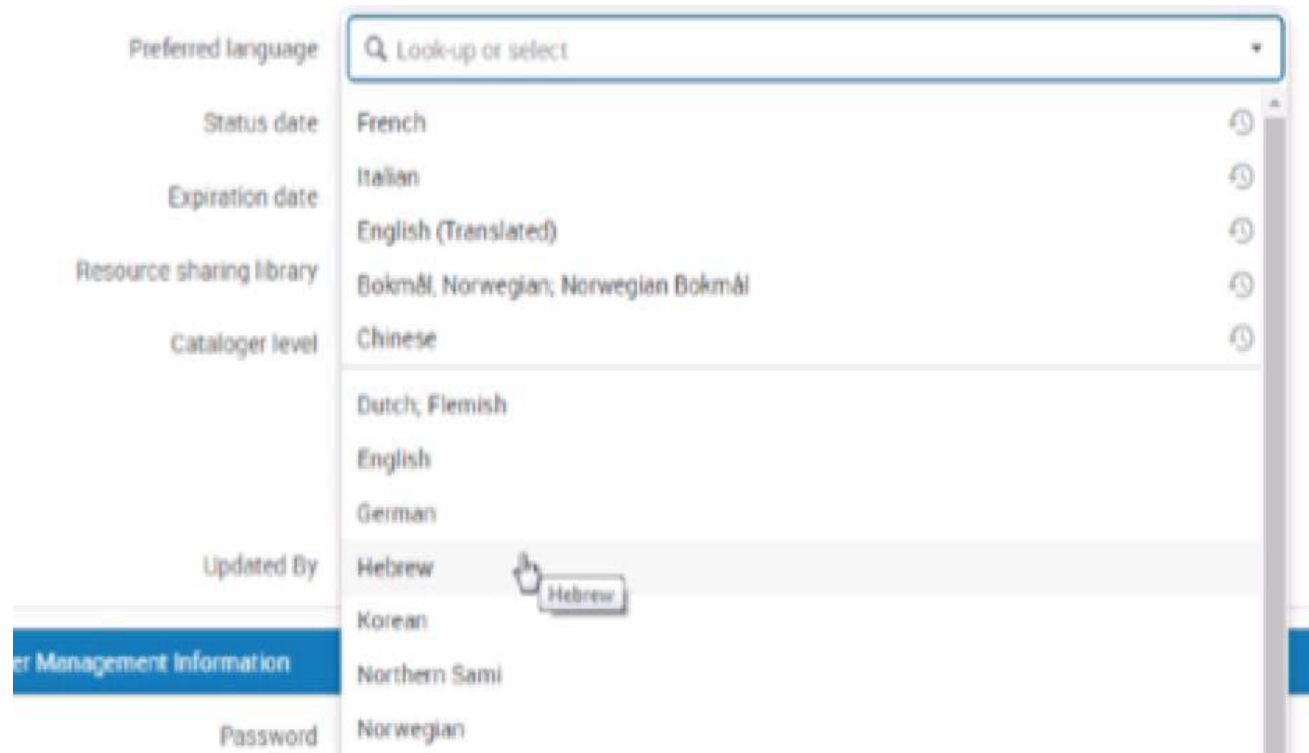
Preferred language

Look-up or select

Status date

Expiration date

Resource sharing library

Cataloger level

Updated By

er Management Information

Password

French

Italian

English (Translated)

Bokmål, Norwegian; Norwegian Bokmål

Chinese

Dutch; Flemish

English

German

Hebrew

Hebrew

Korean

Northern Sami

Norwegian